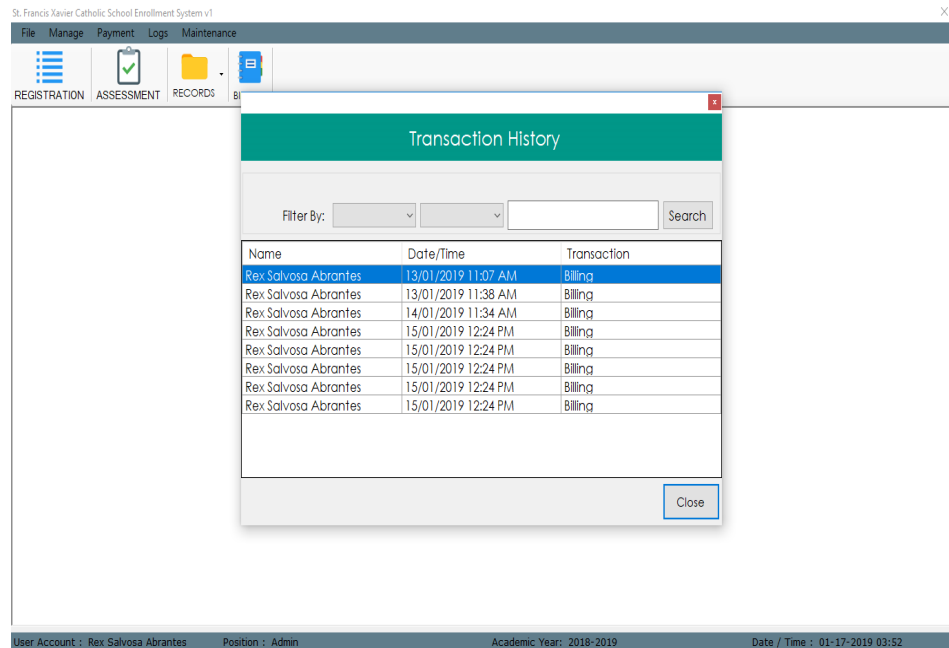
St. Francis Xavier Catholic School Enrollment System v1

X

File Manage Payment Logs Maintenance

REGISTRATION ASSESSMENT RECORDS B

x

Transaction History

Filter By:

Search

| Name | Date/Time | Transaction |
|---|---|---|
| Rex Salvosa Abrantes | 13/01/2019 11:07 AM | Billing |
| Rex Salvosa Abrantes | 13/01/2019 11:38 AM | Billing |
| Rex Salvosa Abrantes | 14/01/2019 11:34 AM | Billing |
| Rex Salvosa Abrantes | 15/01/2019 12:24 PM | Billing |
| Rex Salvosa Abrantes | 15/01/2019 12:24 PM | Billing |
| Rex Salvosa Abrantes | 15/01/2019 12:24 PM | Billing |
| Rex Salvosa Abrantes | 15/01/2019 12:24 PM | Billing |
| Rex Salvosa Abrantes | 15/01/2019 12:24 PM | Billing |

Close

User Account : Rex Salvosa Abrantes Position : Admin Academic Year: 2018-2019 Date / Time : 01-17-2019 03:52